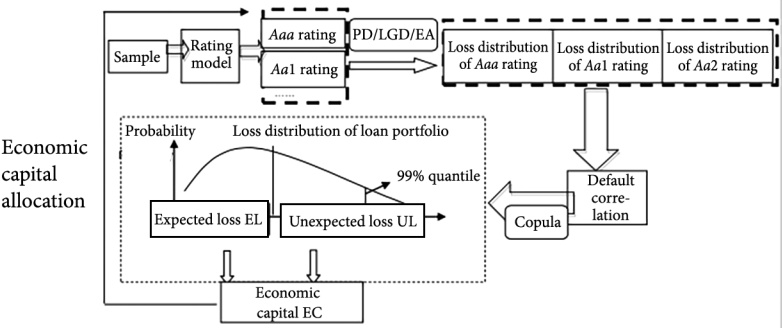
Sample

Rating model

*Aaa* rating

*Aa*1 rating

......

PD/LGD/EA

Loss distribution of *Aaa* rating

Loss distribution of *Aa*1 rating

Loss distribution of *Aa*2 rating

Economic capital allocation

Probability

Loss distribution of loan portfolio

99% quantile

Expected loss EL

Unexpected loss UL

Default correlation

Copula

Economic capital EC